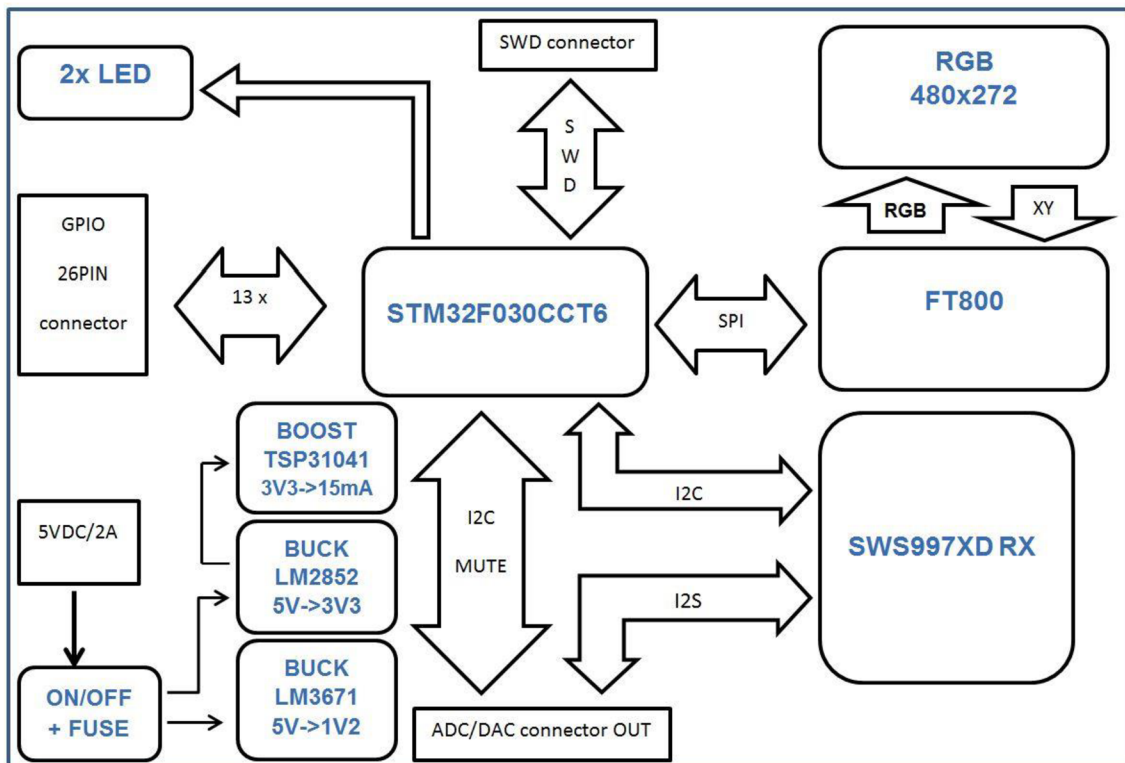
SWD connector

2x LED

RGB
480x272

S
W
D

RGB

XY

GPIO
26PIN
connector

13 x

STM32F030CCT6

SPI

FT800

BOOST
TSP31041
3V3->15mA

I2C
MUTE

I2C

5VDC/2A

BUCK
LM2852
5V->3V3

SWS997XD RX

I2S

ON/OFF
+ FUSE

BUCK
LM3671
5V->1V2

ADC/DAC connector OUT